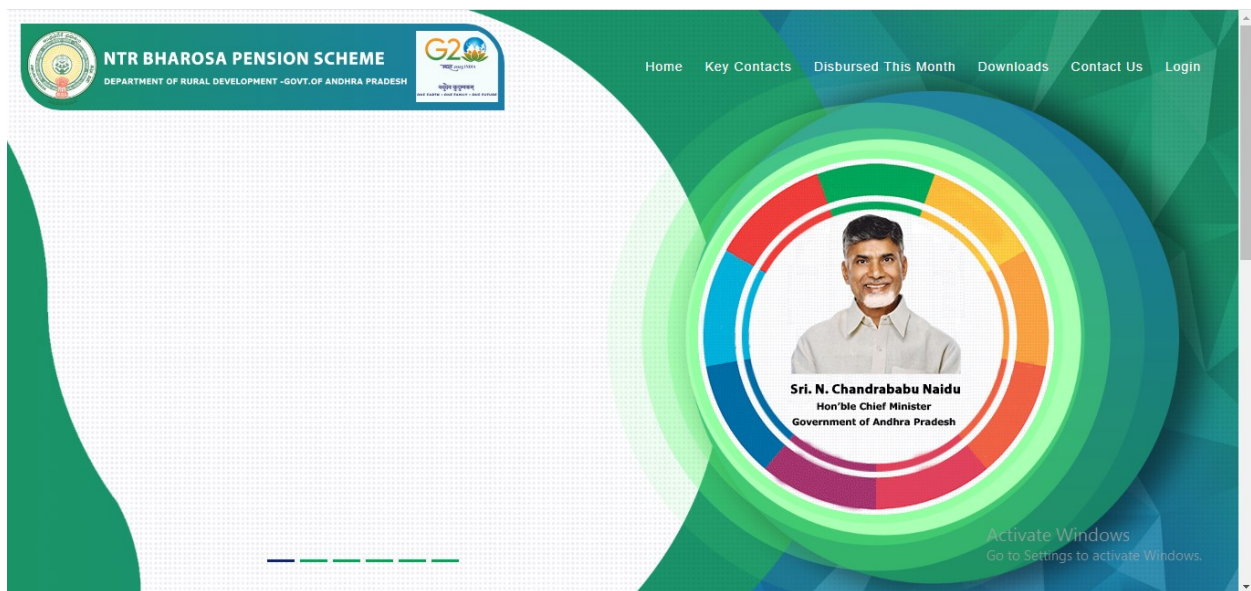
NTR BHAROSA PENSION SCHEME
DEPARTMENT OF RURAL DEVELOPMENT -GOVT.OF ANDHRA PRADESH

G20
वसुधैव कुटुम्बकम्
ONE EARTH • ONE FAMILY • ONE FUTURE

Home Key Contacts Disbursed This Month Downloads Contact Us Login

Sri. N. Chandrababu Naidu
Hon'ble Chief Minister
Government of Andhra Pradesh

Activate Windows
Go to Settings to activate Windows.